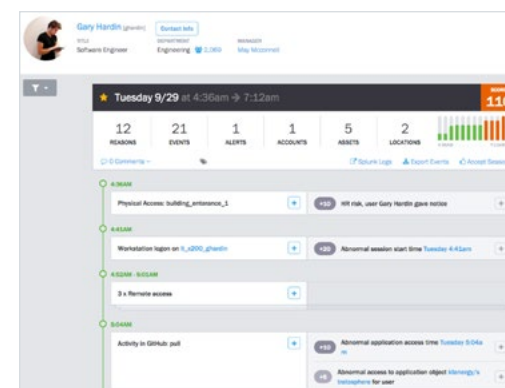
Gary Hardin (ghardin) Contact Info

TITLE
Software Engineer

DEPARTMENT
Engineering 2,069

MANAGER
May Mcconnell

Tuesday 9/29 at 4:36am → 7:12am

11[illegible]

12
REASONS

21
EVENTS

1
ALERTS

1
ACCOUNTS

5
ASSETS

2
LOCATIONS

0 Comments

Splunk Logs
Export Events
Accept Session

4:36AM

Physical Access: building_entrance_1

+50 HR risk, user Gary Hardin gave notice

4:41AM

Workstation logon on lt_s200_ghardin

+20 Abnormal session start time Tuesday 4:41am

4:52AM - 5:03AM

3 x Remote access

5:04AM

Activity in GitHub: pull

+10 Abnormal application access time Tuesday 5:04am

+5 Abnormal access to application object klarnegiy/a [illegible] for user